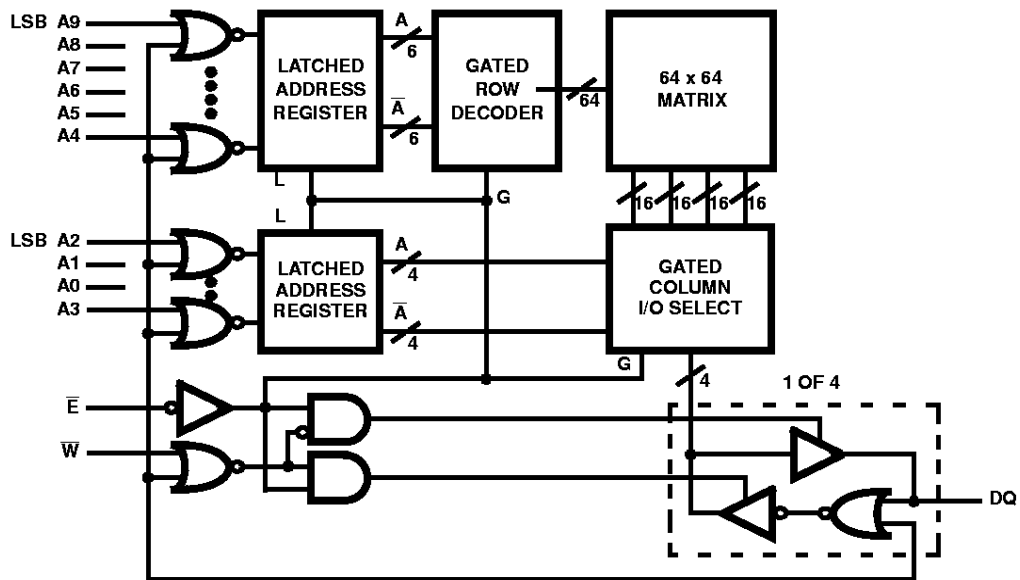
LSB A9
A8
A7
A6
A5
A4

LATCHED ADDRESS REGISTER

A
6
$\overline{A}$
6

GATED ROW DECODER

64

64 x 64 MATRIX

L
L
G

16 16 16 16

LSB A2
A1
A0
A3

LATCHED ADDRESS REGISTER

A
4
$\overline{A}$
4

GATED COLUMN I/O SELECT

G

4

1 OF 4

$\overline{E}$
$\overline{W}$

DQ